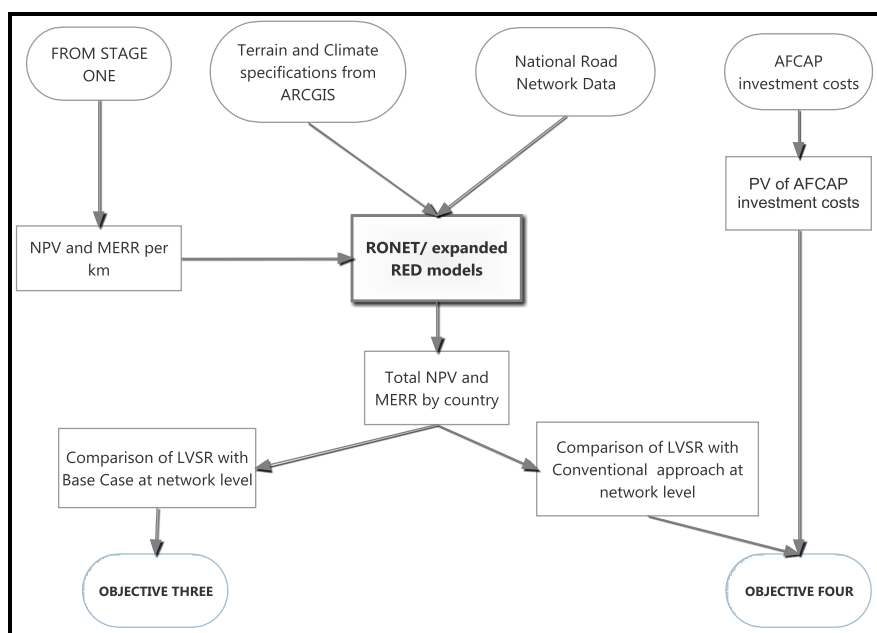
FROM STAGE ONE

Terrain and Climate specifications from ARCGIS

National Road Network Data

AFCAP investment costs

PV of AFCAP investment costs

NPV and MERR per km

RONET/ expanded RED models

Total NPV and MERR by country

Comparison of LVSR with Base Case at network level

Comparison of LVSR with Conventional approach at network level

OBJECTIVE THREE

OBJECTIVE FOUR